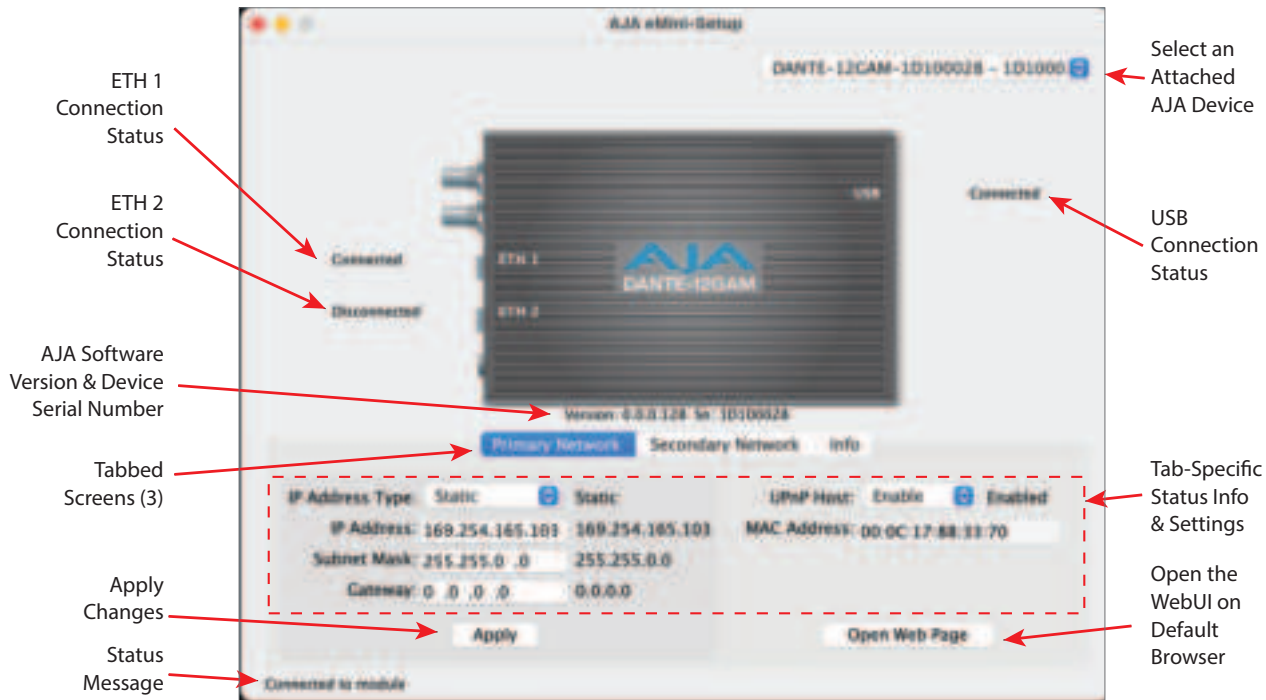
AJA eMini-Setup

DANTE-12GAM-1D100028 - 1D1000

Select an Attached AJA Device

ETH 1 Connection Status

ETH 2 Connection Status

USB

Connected

USB Connection Status

Connected

ETH 1

Disconnected

ETH 2

AJA
DANTE-12GAM

AJA Software Version & Device Serial Number

Version: 0.0.0.128 Sn: 1D100028

Primary Network | Secondary Network | Info

Tabbed Screens (3)

Tab-Specific Status Info & Settings

IP Address Type: Static Static

IP Address: 169.254.165.103 169.254.165.103

Subnet Mask: 255.255.0 .0 255.255.0.0

Gateway: 0 .0 .0 .0 0.0.0.0

UPnP Host: Enable Enabled

MAC Address: 00:0C:17:88:33:70

Apply Changes

Apply

Open Web Page

Open the WebUI on Default Browser

Status Message

Connected to module